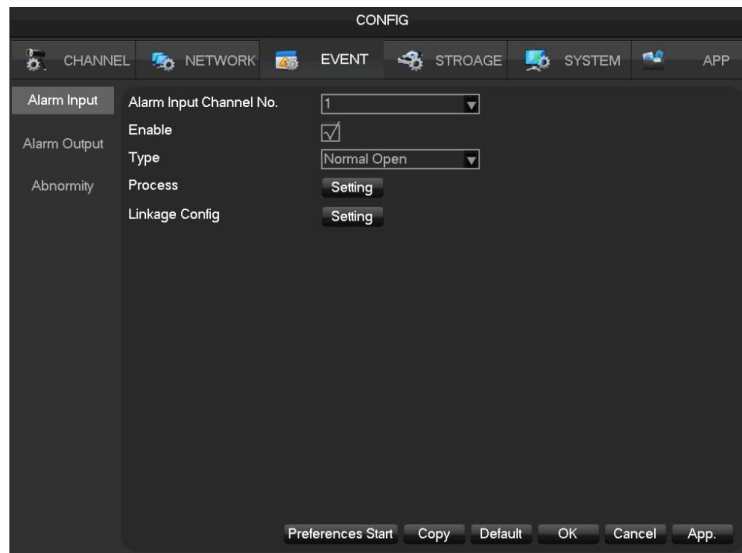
CONFIG

CHANNEL NETWORK EVENT STROAGE SYSTEM APP

Alarm Input
Alarm Output
Abnormity

Alarm Input Channel No. 1
Enable ☑
Type Normal Open
Process Setting
Linkage Config Setting

Preferences Start Copy Default OK Cancel App.